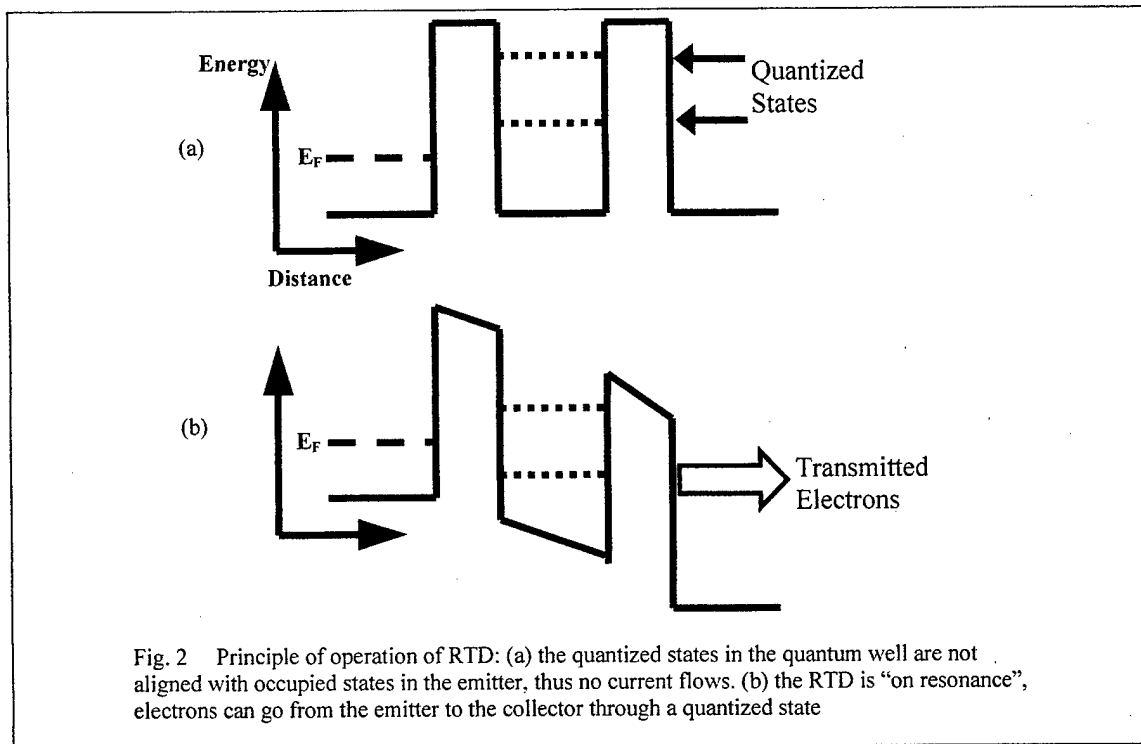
Energy

Quantized States

(a)

$E_F$

Distance

(b)

$E_F$

Transmitted Electrons

Fig. 2 Principle of operation of RTD: (a) the quantized states in the quantum well are not aligned with occupied states in the emitter, thus no current flows. (b) the RTD is "on resonance", electrons can go from the emitter to the collector through a quantized state